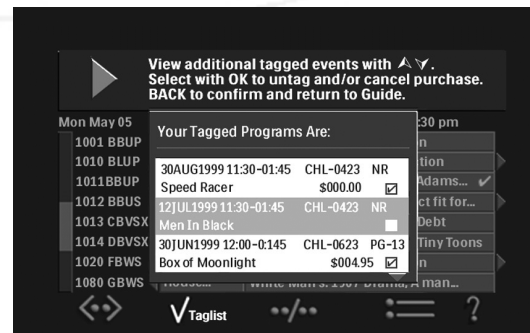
View additional tagged events with ⮝⮟.
Select with OK to untag and/or cancel purchase.
BACK to confirm and return to Guide.

Mon May 05
1001 BBUP
1010 BLUP
1011BBUP
1012 BBUS
1013 CBVSX
1014 DBVSX
1020 FBWS
1080 GBWS

:30 pm
n
tion
Adams... ✓
ct fit for...
Debt
Tiny Toons
n
White Man's: 1907 Drama, A man...

Your Tagged Programs Are:

| | | |
|---|---|---|
| 30AUG1999 11:30-01:45 | CHL-0423 | NR |
| Speed Racer | $000.00 | ☑ |
| 12JUL1999 11:30-01:45 | CHL-0423 | NR |
| Men In Black | | ☐ |
| 30JUN1999 12:00-0:145 | CHL-0623 | PG-13 |
| Box of Moonlight | $004.95 | ☑ |

Taglist
?